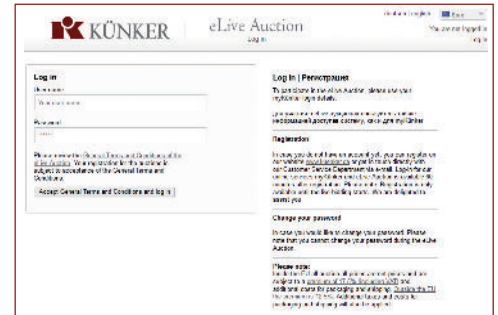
KÜNKER eLive Auction
Log in

Deutsch | English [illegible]
You are not logged in
Log in

Log in
Username
Your username
Password
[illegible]

Please review the General Terms and Conditions of the eLive Auction. Your registration for this auction is subject to acceptance of the General Terms and Conditions.

Accept General Terms and Conditions and log in

Log in | Регистрация
To participate in the eLive Auction, please use your myKünker login details.

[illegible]

Registration
In case you do not have an account yet, you can register on our website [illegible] or get in touch directly with our Customer Service Department via e-mail. Log in for our online service with your data and you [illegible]. Please note the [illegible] and the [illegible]. We are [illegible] to assist you.

Change your password
In case you would like to change your password. Please note that you cannot change your password during the eLive Auction.

Please note:
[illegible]